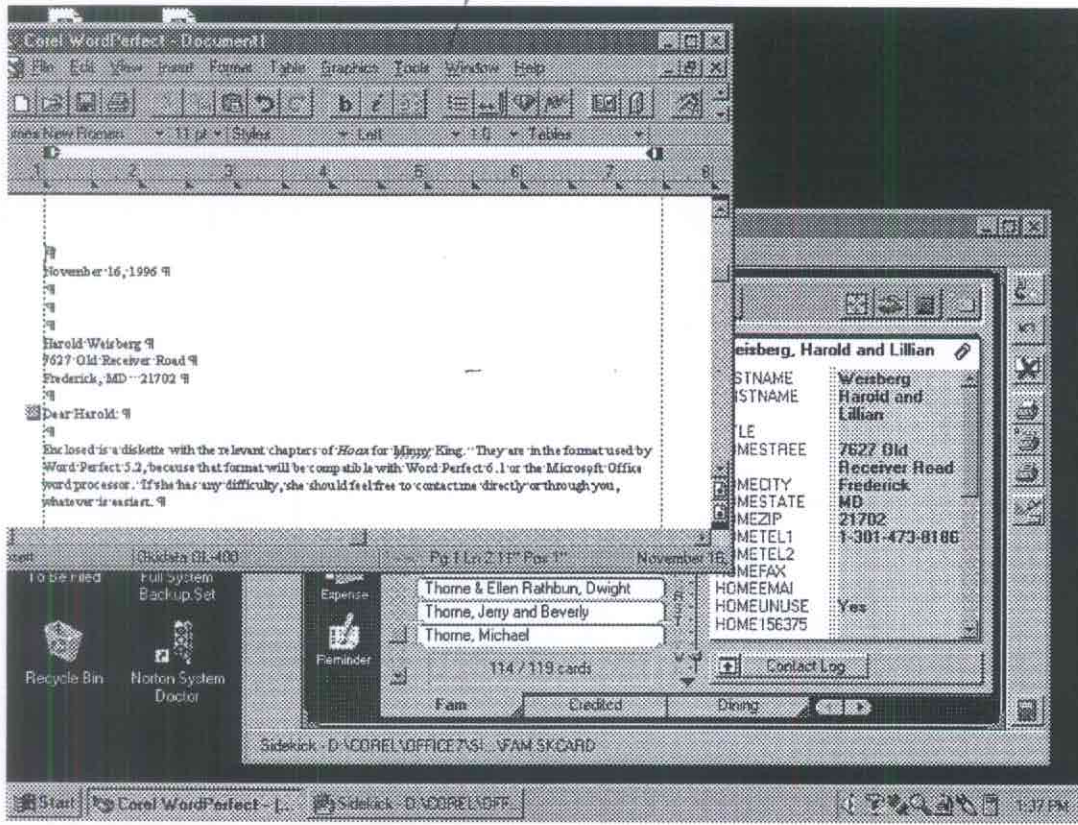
Corel WordPerfect - Document1

File Edit View Insert Format Table Graphics Tools Window Help

Times New Roman 11 pt Styles Left 1.0 Tables

¶
November 16, 1996 ¶
¶
¶
¶
Harold Weisberg ¶
7627 Old Receiver Road ¶
Frederick, MD 21702 ¶
¶
Dear Harold: ¶
¶
Enclosed is a diskette with the relevant chapters of *Hoax* for Missy King. They are in the format used by Word Perfect 5.2, because that format will be compatible with Word Perfect 6.1 or the Microsoft Office word processor. If she has any difficulty, she should feel free to contact me directly or through you, whatever is easiest. ¶

Insert Skidata GL-400 Pg 1 Ln 2.11" Pos 1" November 16

eisberg, Harold and Lillian

STNAME Weisberg
STNAME Harold and Lillian
LE
MESTREE 7627 Old Receiver Road
MECITY Frederick
MESTATE MD
MEZIP 21702
METEL1 1-301-473-8186
METEL2
MEFAX
HOMEEMAI
HOMEUNUSE Yes
HOME156375

Contact Log

To Be Filed
Full System Backup.Set
Recycle Bin
Norton System Doctor

Expense
Reminder

Thorne & Ellen Rathbun, Dwight
Thorne, Jerry and Beverly
Thorne, Michael
114 / 119 cards

Fam Credited Dining

Sidekick - D:\COREL\OFFICE7\SI...\FAM.SKCARD

Start Corel WordPerfect - [... Sidekick - D:\COREL\OFF... 1:37 PM